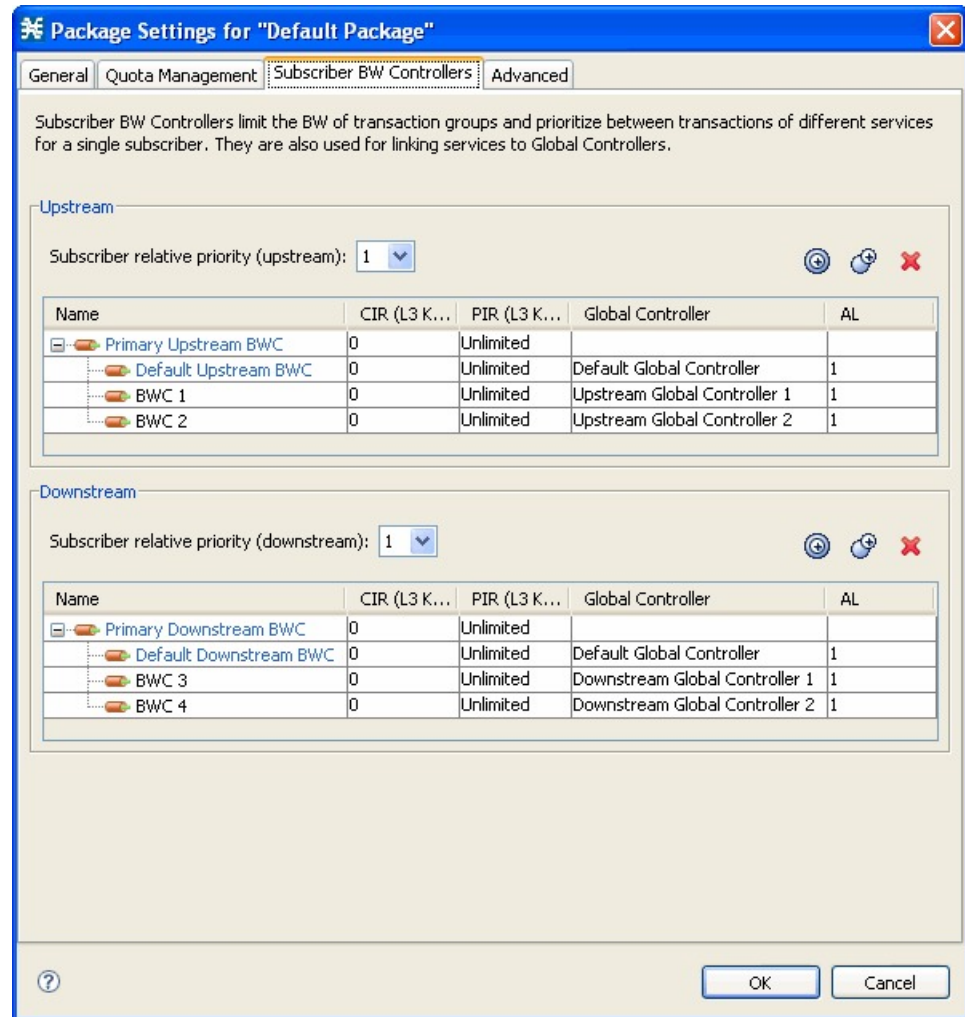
Package Settings for "Default Package"

General | Quota Management | Subscriber BW Controllers | Advanced

Subscriber BW Controllers limit the BW of transaction groups and prioritize between transactions of different services for a single subscriber. They are also used for linking services to Global Controllers.

Upstream

Subscriber relative priority (upstream): 1

| Name | CIR (L3 K... | PIR (L3 K... | Global Controller | AL |
|---|---|---|---|---|
| Primary Upstream BWC | 0 | Unlimited | | |
| Default Upstream BWC | 0 | Unlimited | Default Global Controller | 1 |
| BWC 1 | 0 | Unlimited | Upstream Global Controller 1 | 1 |
| BWC 2 | 0 | Unlimited | Upstream Global Controller 2 | 1 |

Downstream

Subscriber relative priority (downstream): 1

| Name | CIR (L3 K... | PIR (L3 K... | Global Controller | AL |
|---|---|---|---|---|
| Primary Downstream BWC | 0 | Unlimited | | |
| Default Downstream BWC | 0 | Unlimited | Default Global Controller | 1 |
| BWC 3 | 0 | Unlimited | Downstream Global Controller 1 | 1 |
| BWC 4 | 0 | Unlimited | Downstream Global Controller 2 | 1 |

OK | Cancel